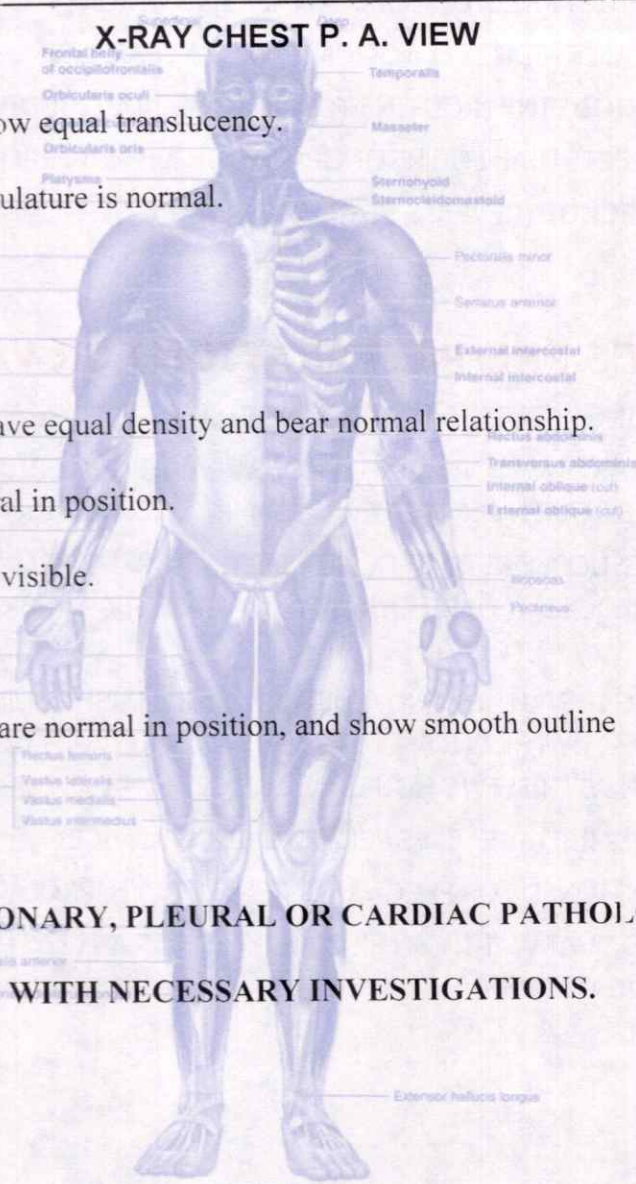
X-RAY CHEST P. A. VIEW

ow equal translucency.

ulature is normal.

ave equal density and bear normal relationship.

al in position.

visible.

are normal in position, and show smooth outline

ONARY, PLEURAL OR CARDIAC PATHOL

WITH NECESSARY INVESTIGATIONS.

Frontal belly of occipitofrontalis
Orbicularis oculi
Orbicularis oris
Platysma
Temporalis
Masseter
Sternohyoid
Sternocleidomastoid
Pectoralis minor
Serratus anterior
External intercostal
Internal intercostal
Rectus abdominis
Transversus abdominis
Internal oblique (cut)
External oblique (cut)
Iliopsoas
Pectineus
Rectus femoris
Vastus lateralis
Vastus medialis
Vastus intermedius
Extensor hallucis longus